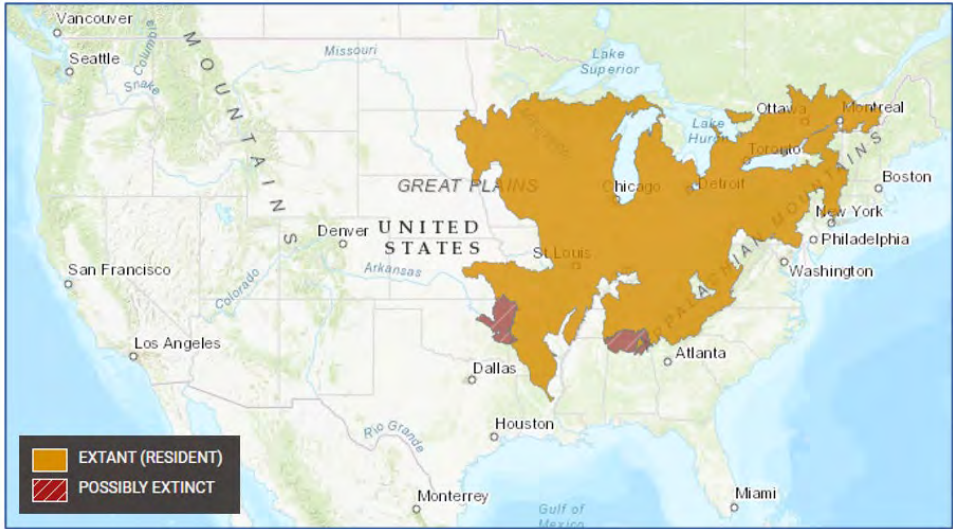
Vancouver
Seattle
Columbia
Snake
MOUNTAINS
Missouri
Lake Superior
Ottawa
Montreal
Lake Huron
Toronto
Boston
GREAT PLAINS
Chicago
Detroit
New York
Philadelphia
Denver
UNITED STATES
St Louis
Washington
APPALACHIAN MOUNTAINS
San Francisco
Colorado
Arkansas
Los Angeles
Atlanta
Dallas
Houston
Rio Grande
EXTANT (RESIDENT)
POSSIBLY EXTINCT
Monterrey
Gulf of Mexico
Miami